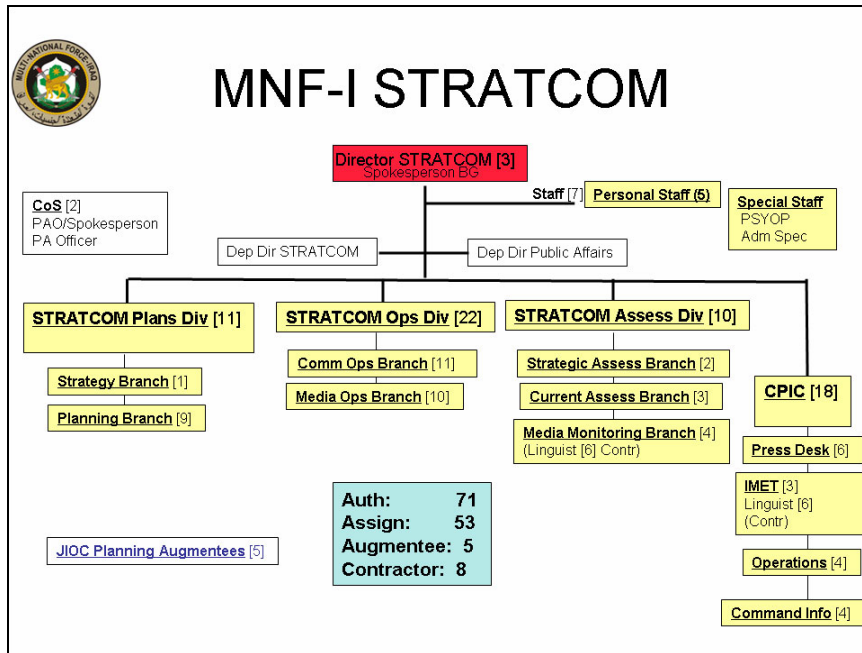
MNF-I STRATCOM

Director STRATCOM [3]
Spokesperson BG

Staff [7] Personal Staff (5)

Special Staff
PSYOP
Adm Spec

CoS [2]
PAO/Spokesperson
PA Officer

Dep Dir STRATCOM

Dep Dir Public Affairs

STRATCOM Plans Div [11]

Strategy Branch [1]

Planning Branch [9]

STRATCOM Ops Div [22]

Comm Ops Branch [11]

Media Ops Branch [10]

STRATCOM Assess Div [10]

Strategic Assess Branch [2]

Current Assess Branch [3]

Media Monitoring Branch [4]
(Linguist [6] Contr)

CPIC [18]

Press Desk [6]

IMET [3]
Linguist [6]
(Contr)

Operations [4]

Command Info [4]

Auth: 71
Assign: 53
Augmentee: 5
Contractor: 8

JIOC Planning Augmentees [5]